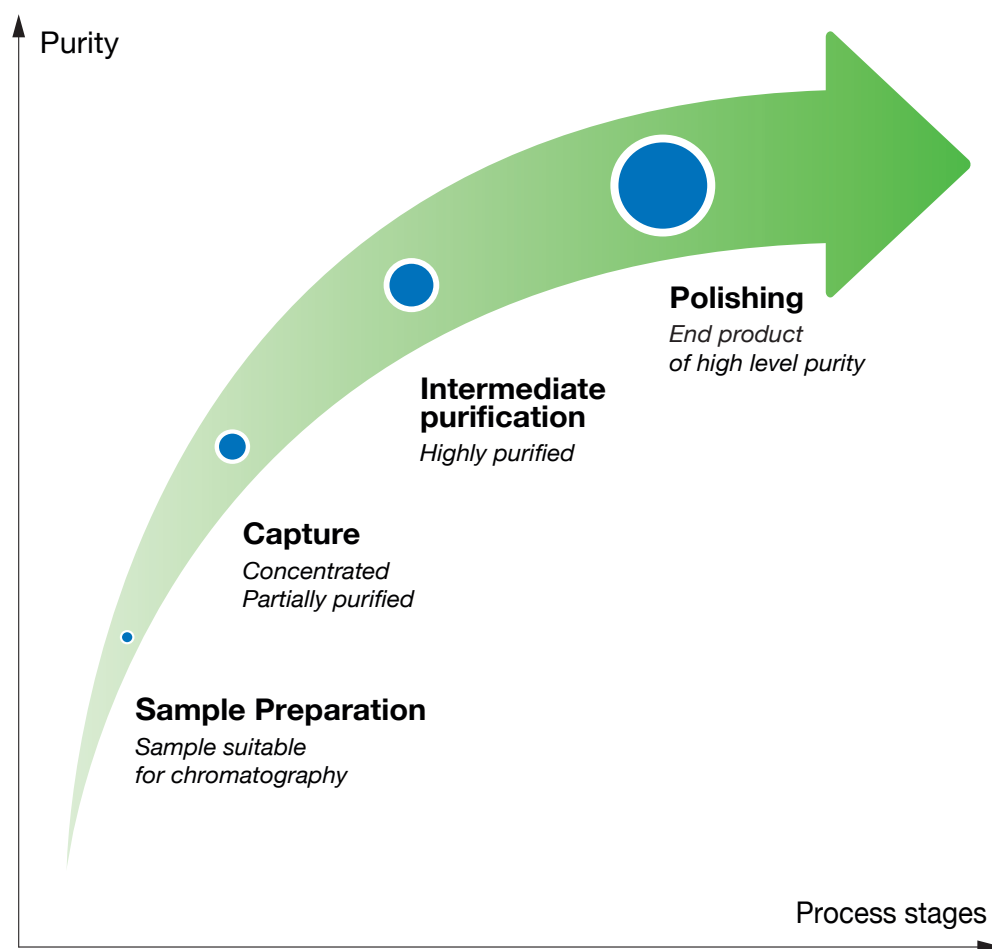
Purity

Polishing
End product
of high level purity

Intermediate purification
Highly purified

Capture
Concentrated
Partially purified

Sample Preparation
Sample suitable
for chromatography

Process stages